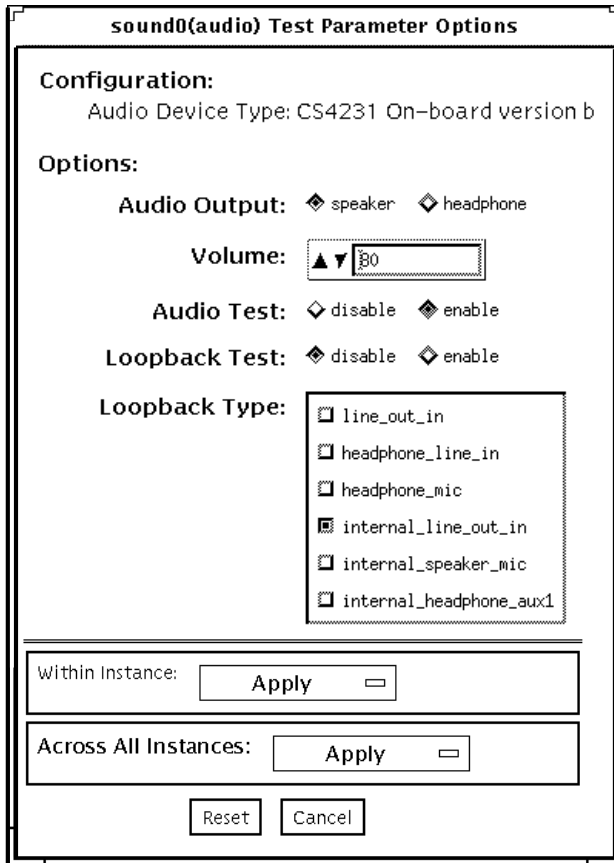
sound0(audio) Test Parameter Options

Configuration:
Audio Device Type: CS4231 On-board version b

Options:

Audio Output: speaker headphone

Volume: 80

Audio Test: disable enable

Loopback Test: disable enable

Loopback Type:
line_out_in
headphone_line_in
headphone_mic
internal_line_out_in
internal_speaker_mic
internal_headphone_aux1

Within Instance: Apply

Across All Instances: Apply

Reset Cancel